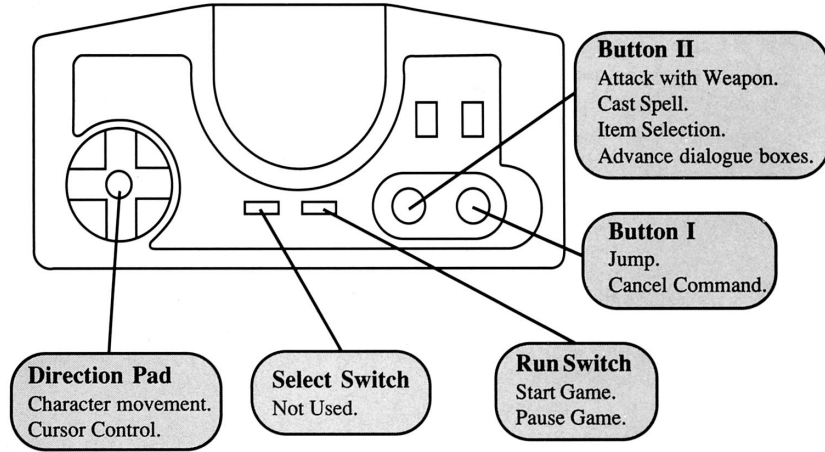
Button II
Attack with Weapon.
Cast Spell.
Item Selection.
Advance dialogue boxes.

Button I
Jump.
Cancel Command.

Direction Pad
Character movement.
Cursor Control.

Select Switch
Not Used.

Run Switch
Start Game.
Pause Game.